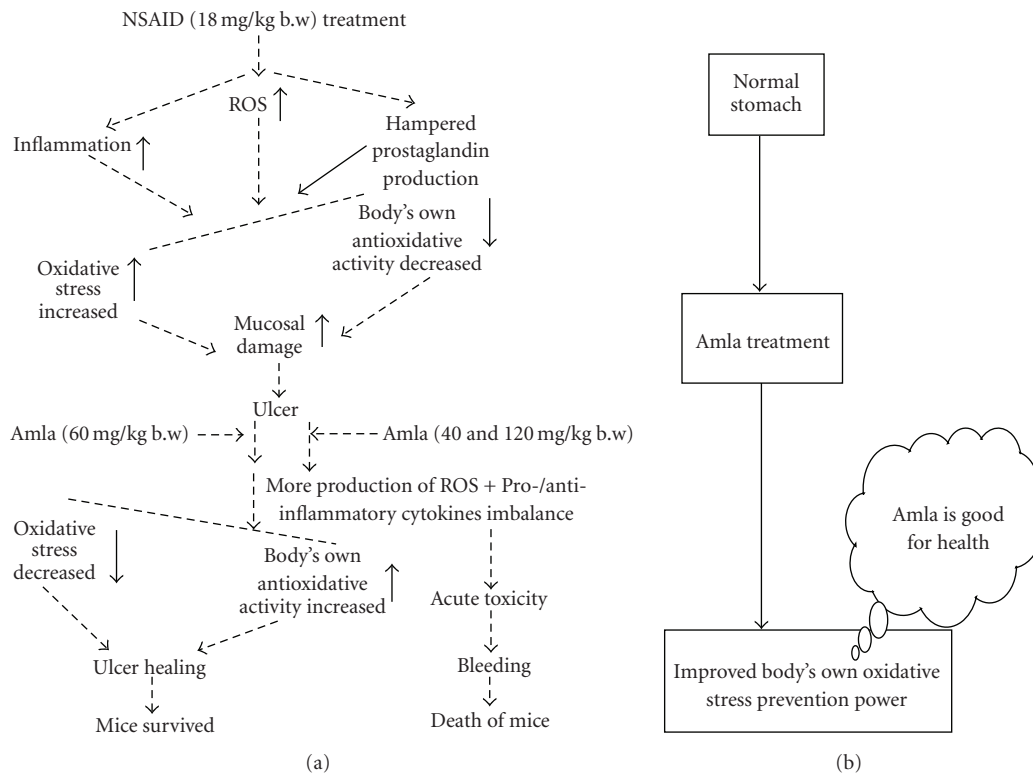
NSAID (18 mg/kg b.w) treatment

ROS ↑

Inflammation ↑

Hampered prostaglandin production

Body's own antioxidative activity decreased ↓

Oxidative stress increased ↑

Mucosal damage ↑

Ulcer

Amla (60 mg/kg b.w)

Amla (40 and 120 mg/kg b.w)

More production of ROS + Pro-/anti-inflammatory cytokines imbalance

Oxidative stress decreased ↓

Body's own antioxidative activity increased ↑

Acute toxicity

Ulcer healing

Bleeding

Mice survived

Death of mice

(a)

Normal stomach

Amla treatment

Amla is good for health

Improved body's own oxidative stress prevention power

(b)